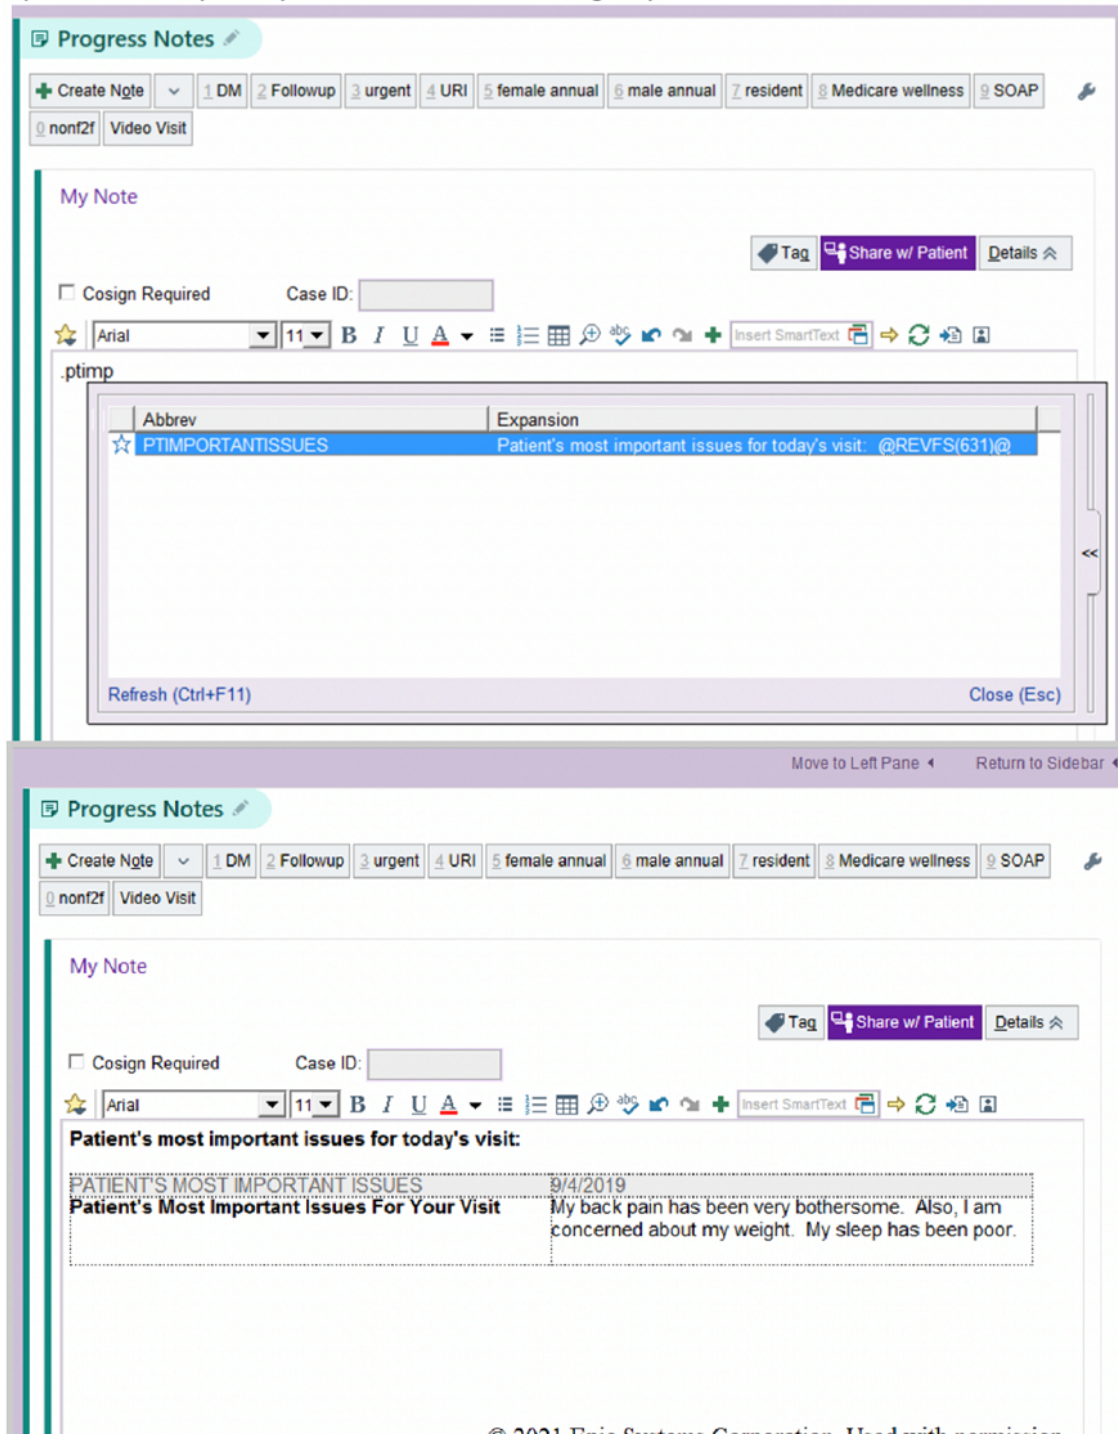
Progress Notes

Create Note | 1 DM | 2 Followup | 3 urgent | 4 URI | 5 female annual | 6 male annual | 7 resident | 8 Medicare wellness | 9 SOAP | 0 nonf2f | Video Visit

My Note

Tag | Share w/ Patient | Details

Cosign Required    Case ID:

Arial | 11 | B | I | U | A | Insert SmartText

.ptimp

| Abbrev | Expansion |
|---|---|
| PTIMPORTANTISSUES | Patient's most important issues for today's visit: @REVFS(631)@ |

Refresh (Ctrl+F11)    Close (Esc)

Move to Left Pane    Return to Sidebar

Progress Notes

Create Note | 1 DM | 2 Followup | 3 urgent | 4 URI | 5 female annual | 6 male annual | 7 resident | 8 Medicare wellness | 9 SOAP | 0 nonf2f | Video Visit

My Note

Tag | Share w/ Patient | Details

Cosign Required    Case ID:

Arial | 11 | B | I | U | A | Insert SmartText

Patient's most important issues for today's visit:

| PATIENT'S MOST IMPORTANT ISSUES | 9/4/2019 |
|---|---|
| Patient's Most Important Issues For Your Visit | My back pain has been very bothersome. Also, I am concerned about my weight. My sleep has been poor. |

© 2021 Epic Systems Corporation. Used with permission.